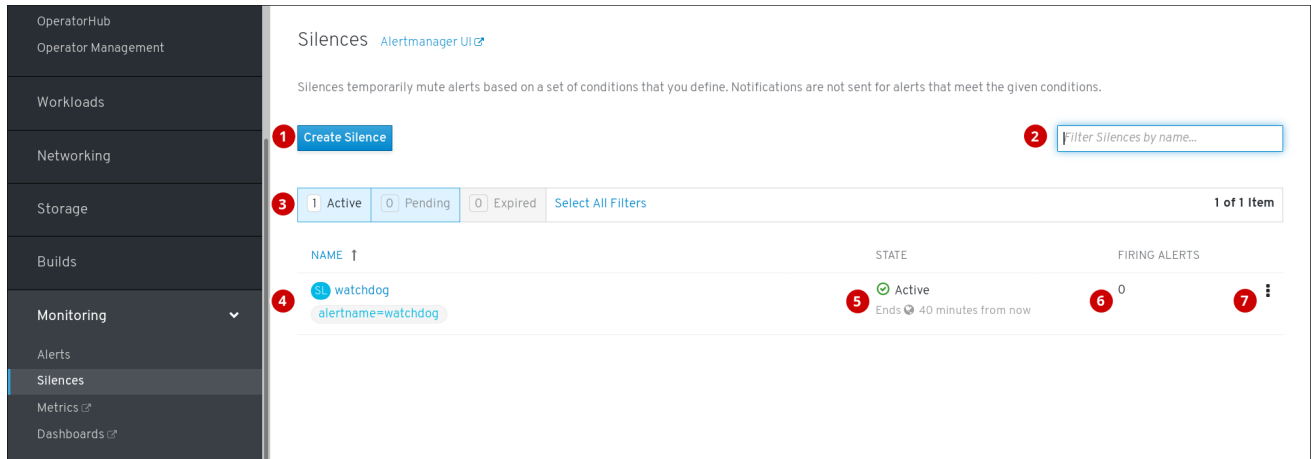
OperatorHub
Operator Management
Workloads
Networking
Storage
Builds
Monitoring
Alerts
Silences
Metrics
Dashboards

Silences Alertmanager UI

Silences temporarily mute alerts based on a set of conditions that you define. Notifications are not sent for alerts that meet the given conditions.

1 Create Silence

2 Filter Silences by name...

3 1 Active 0 Pending 0 Expired Select All Filters 1 of 1 Item

| NAME ↑ | STATE | FIRING ALERTS | |
|---|---|---|---|
| 4 SL watchdog alertname=watchdog | 5 Active Ends 40 minutes from now | 6 0 | 7 ⋮ |